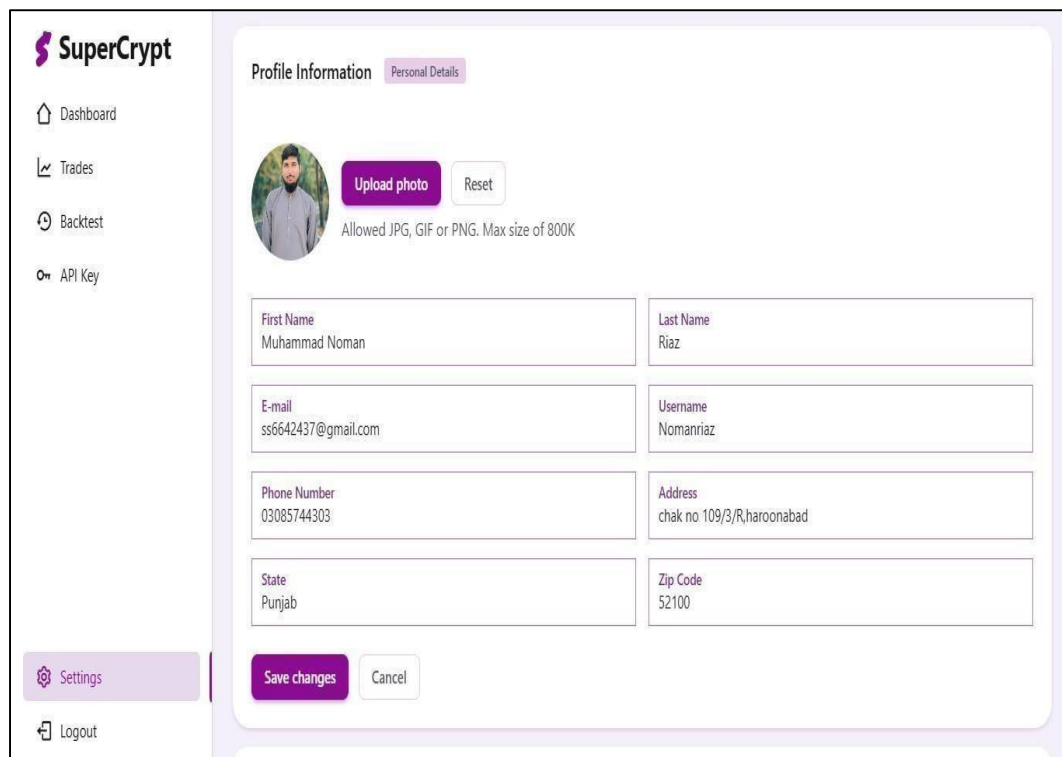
SuperCrypt

Dashboard

Trades

Backtest

API Key

Settings

Logout

Profile Information Personal Details

Upload photo Reset

Allowed JPG, GIF or PNG. Max size of 800K

| First Name | Last Name |
|---|---|
| Muhammad Noman | Riaz |
| E-mail | Username |
| ss6642437@gmail.com | Nomanriaz |
| Phone Number | Address |
| 03085744303 | chak no 109/3/R,haroonabad |
| State | Zip Code |
| Punjab | 52100 |

Save changes Cancel